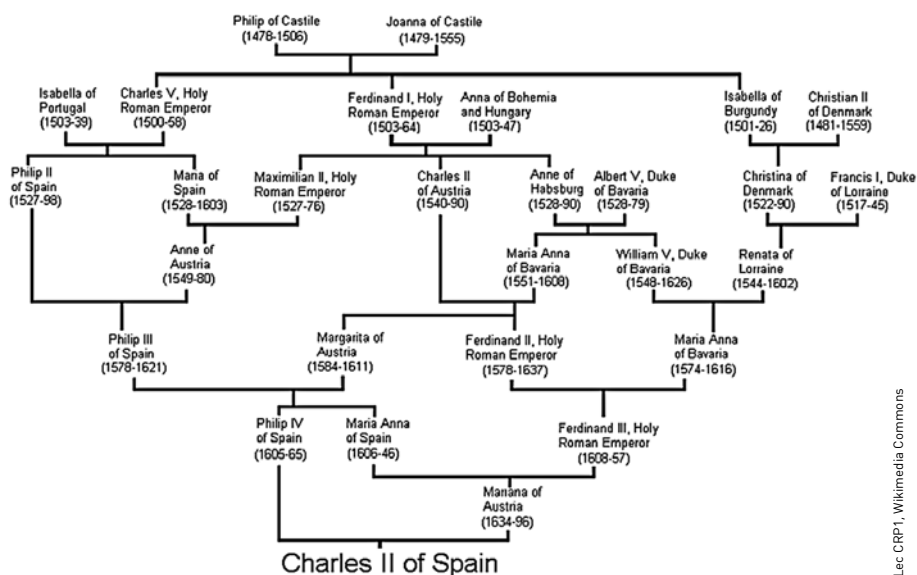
Philip of Castile
(1478-1506)

Joanna of Castile
(1479-1555)

Isabella of Portugal
(1503-39)

Charles V, Holy Roman Emperor
(1500-58)

Ferdinand I, Holy Roman Emperor
(1503-64)

Anna of Bohemia and Hungary
(1503-47)

Isabella of Burgundy
(1501-26)

Christian II of Denmark
(1481-1559)

Philip II of Spain
(1527-98)

Mana of Spain
(1528-1603)

Maximilian II, Holy Roman Emperor
(1527-76)

Charles II of Austria
(1540-90)

Anne of Habsburg
(1528-90)

Albert V, Duke of Bavaria
(1528-79)

Christina of Denmark
(1522-90)

Francis I, Duke of Lorraine
(1517-45)

Anne of Austria
(1549-80)

Maria Anna of Bavaria
(1551-1608)

William V, Duke of Bavaria
(1548-1626)

Renata of Lorraine
(1544-1602)

Philip III of Spain
(1578-1621)

Margarita of Austria
(1584-1611)

Ferdinand II, Holy Roman Emperor
(1578-1637)

Maria Anna of Bavaria
(1574-1616)

Philip IV of Spain
(1605-65)

Maria Anna of Spain
(1606-46)

Ferdinand III, Holy Roman Emperor
(1608-57)

Mariana of Austria
(1634-96)

Charles II of Spain

Lec CRP1, Wikimedia Commons